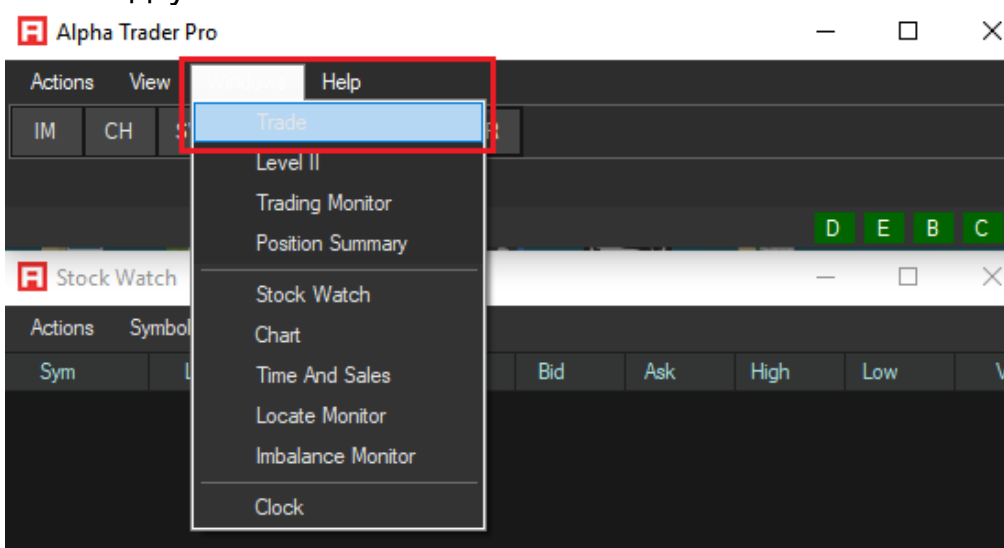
Alpha Trader Pro

Actions View Windows Help

IM CH

Trade

Level II

Trading Monitor

Position Summary

Stock Watch

Chart

Time And Sales

Locate Monitor

Imbalance Monitor

Clock

D E B C

Stock Watch

Actions Symbol

Sym Bid Ask High Low